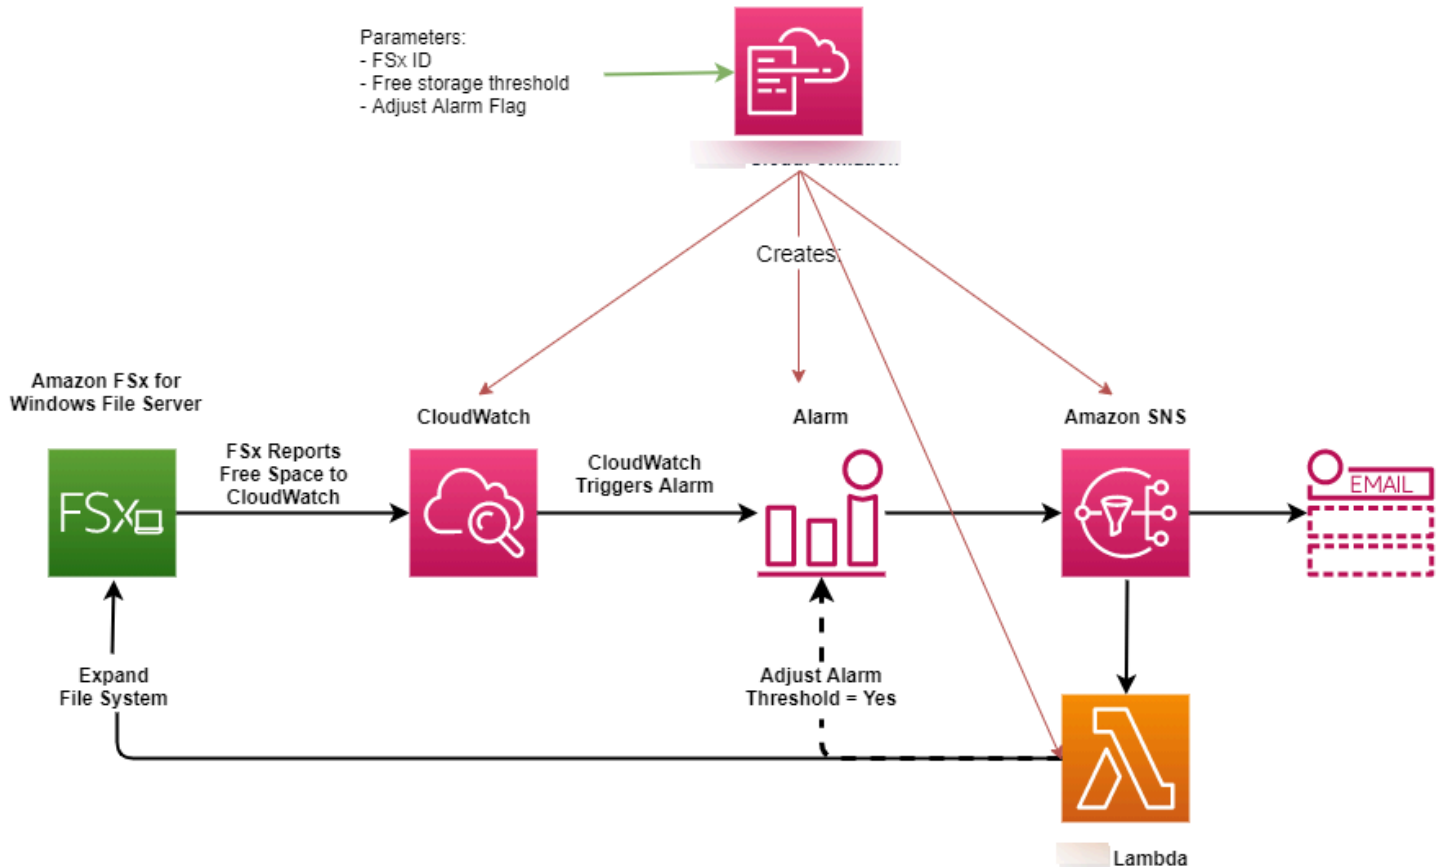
Parameters:
- FSx ID
- Free storage threshold
- Adjust Alarm Flag

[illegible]

Creates:

Amazon FSx for Windows File Server

CloudWatch

Alarm

Amazon SNS

FSx Reports Free Space to CloudWatch

CloudWatch Triggers Alarm

EMAIL

FSx

Expand File System

Adjust Alarm Threshold = Yes

Lambda